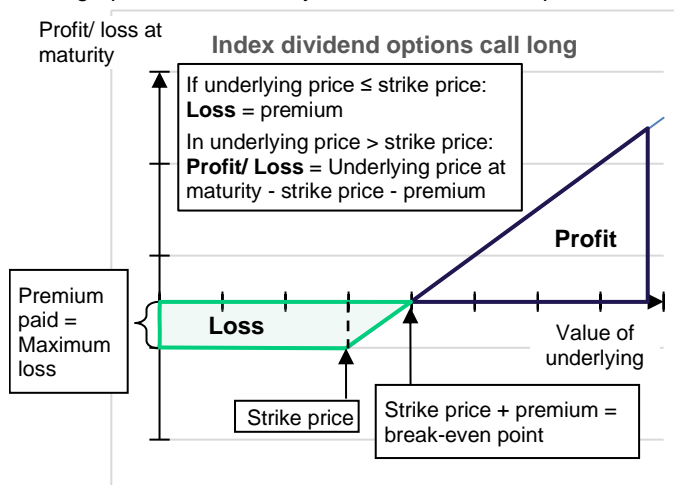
Profit/ loss at maturity

Index dividend options call long

If underlying price ≤ strike price:
**Loss** = premium

In underlying price > strike price:
**Profit/ Loss** = Underlying price at maturity - strike price - premium

Profit

Premium paid = Maximum loss

Loss

Value of underlying

Strike price

Strike price + premium = break-even point